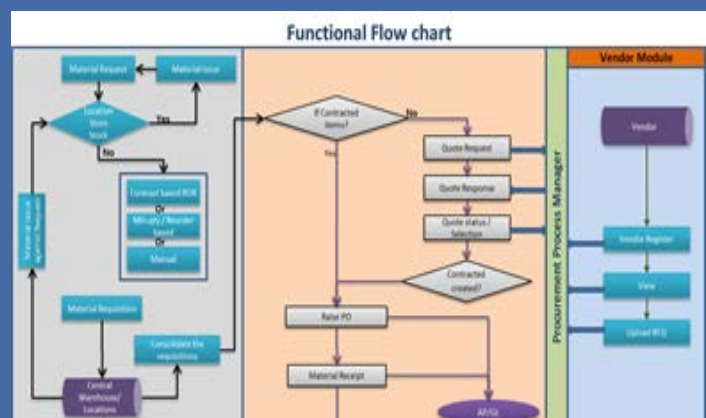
Functional Flow chart

Material Request

Material Issue

Location Store Stock

Yes

No

Forecast based ROR

Or

Min qty / Reorder based

Or

Manual

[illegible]

Material Requisition

Consolidate the requisitions

Central Warehouse/ Locations

If Contracted items?

No

Yes

Quote Request

Quote Response

Quote status / Selection

Contracted created?

Raise PO

Material Receipt

AP/GL

Procurement Process Manager

Vendor Module

Vendor

Vendor Register

View

Upload RFQ